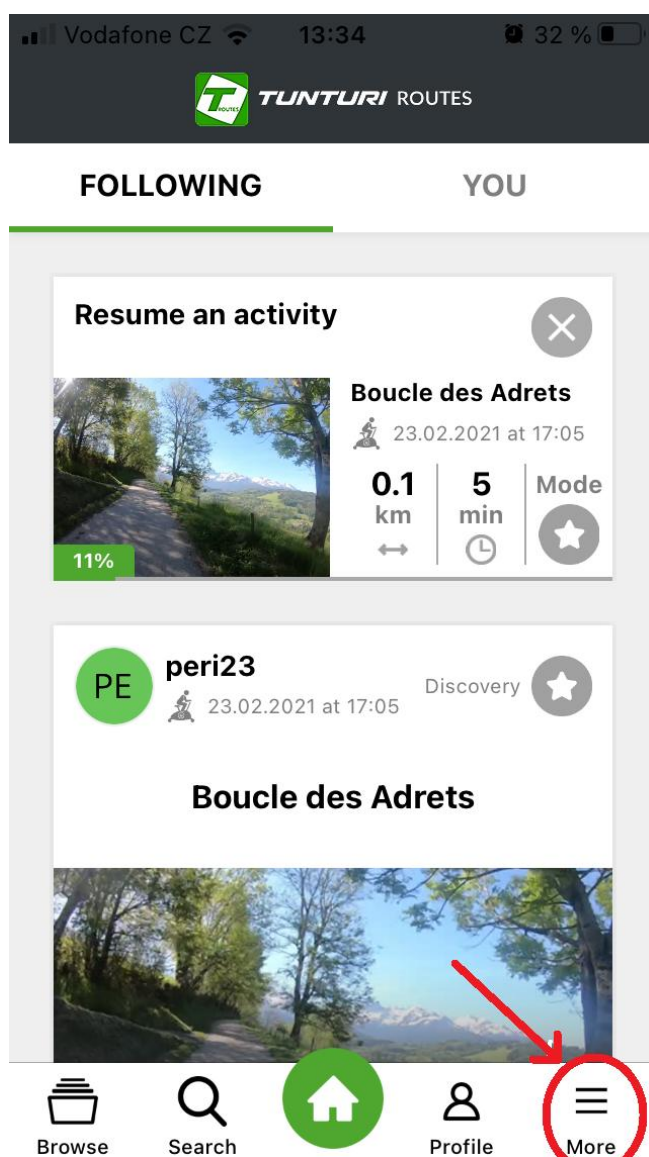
Vodafone CZ 13:34 32 %

TUNTURI ROUTES

FOLLOWING YOU

Resume an activity

Boucle des Adrets
23.02.2021 at 17:05

0.1 km
5 min
Mode

11%

PE peri23
23.02.2021 at 17:05
Discovery

Boucle des Adrets

Browse Search Profile More